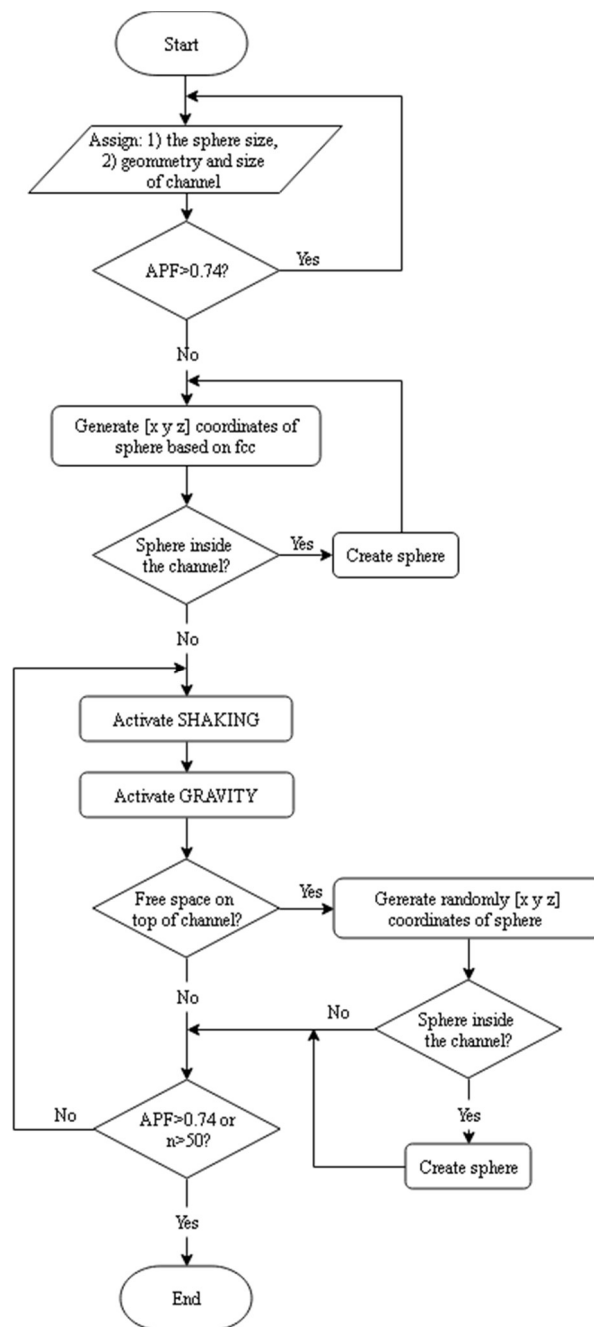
Start

Assign: 1) the sphere size, 2) geommetry and size of channel

APF>0.74?

Yes

No

Generate [x y z] coordinates of sphere based on fcc

Sphere inside the channel?

Yes

Create sphere

No

Activate SHAKING

Activate GRAVITY

Free space on top of channel?

Yes

Gererate randomly [x y z] coordinates of sphere

No

No

Sphere inside the channel?

Yes

Create sphere

No

APF>0.74 or n>50?

Yes

End